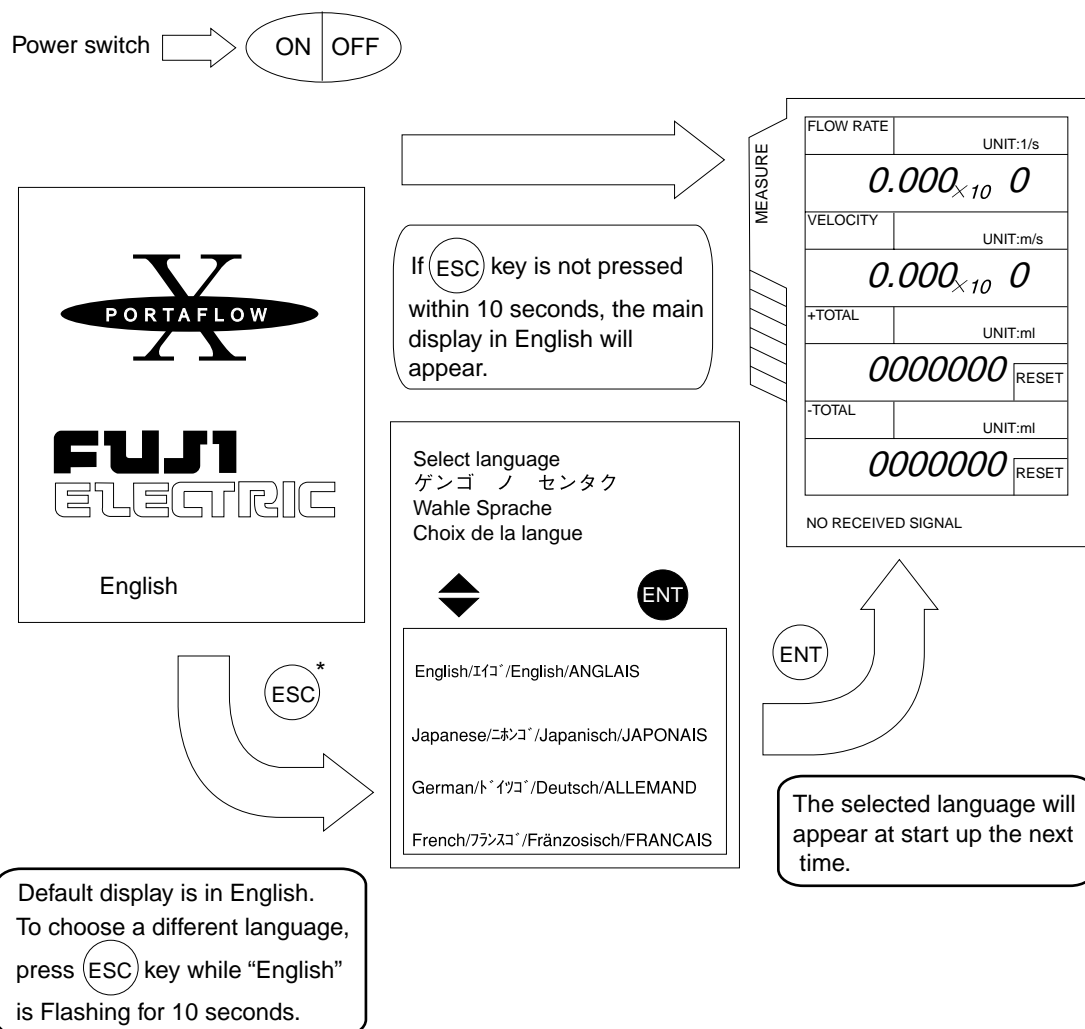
Power switch ON OFF

X
PORTAFLOW

FUJI
ELECTRIC

English

If ESC key is not pressed within 10 seconds, the main display in English will appear.

MEASURE

| FLOW RATE | UNIT:1/s |
|---|---|
| $0.000_{\times 10}$ 0 | |
| VELOCITY | UNIT:m/s |
| $0.000_{\times 10}$ 0 | |
| +TOTAL | UNIT:ml |
| 0000000 | RESET |
| -TOTAL | UNIT:ml |
| 0000000 | RESET |

NO RECEIVED SIGNAL

Select language
ゲンゴ ノ センタク
Wahle Sprache
Choix de la langue

ENT

English/ｴｲｺﾞ/English/ANGLAIS

Japanese/ﾆﾎﾝｺﾞ/Japanisch/JAPONAIS

German/ﾄﾞｲﾂｺﾞ/Deutsch/ALLEMAND

French/ﾌﾗﾝｽｺﾞ/Fränzosisch/FRANCAIS

ESC*

ENT

The selected language will appear at start up the next time.

Default display is in English. To choose a different language, press ESC key while "English" is Flashing for 10 seconds.